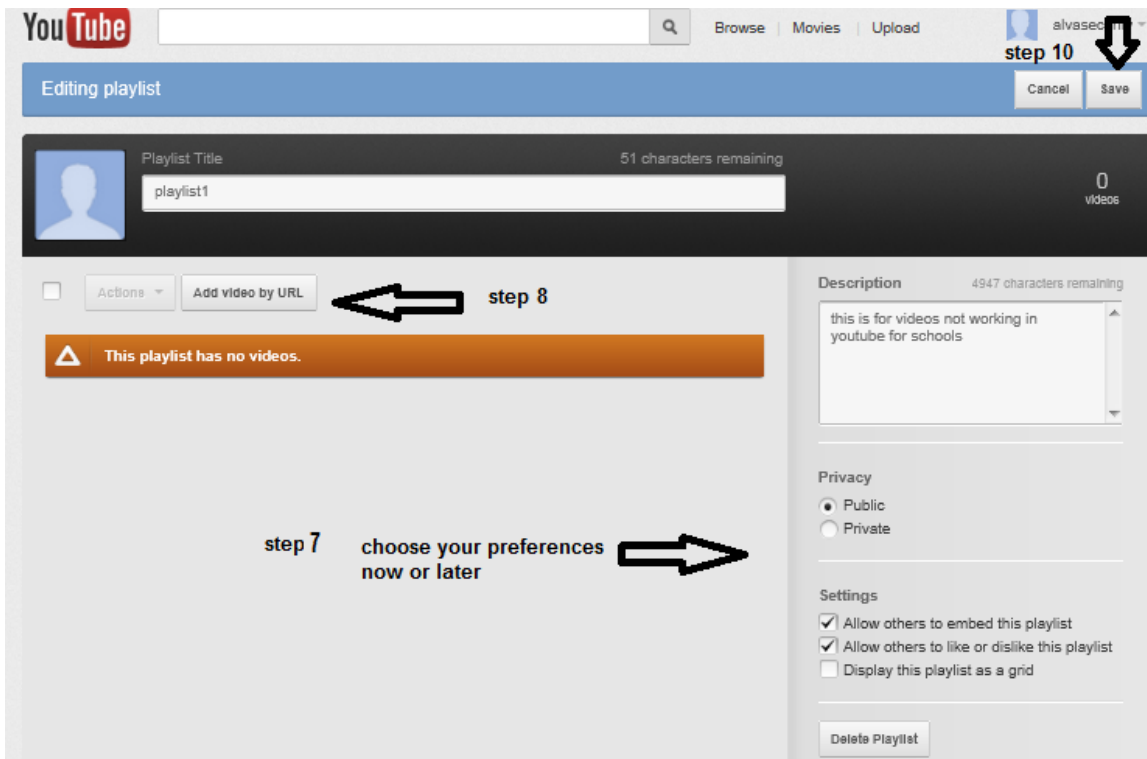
YouTube

Browse | Movies | Upload

alvasec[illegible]

step 10

Editing playlist

Cancel

Save

Playlist Title

51 characters remaining

playlist1

0
videos

Actions

Add video by URL

step 8

This playlist has no videos.

Description

4947 characters remaining

this is for videos not working in youtube for schools

Privacy

Public

Private

step 7

choose your preferences now or later

Settings

Allow others to embed this playlist

Allow others to like or dislike this playlist

Display this playlist as a grid

Delete Playlist